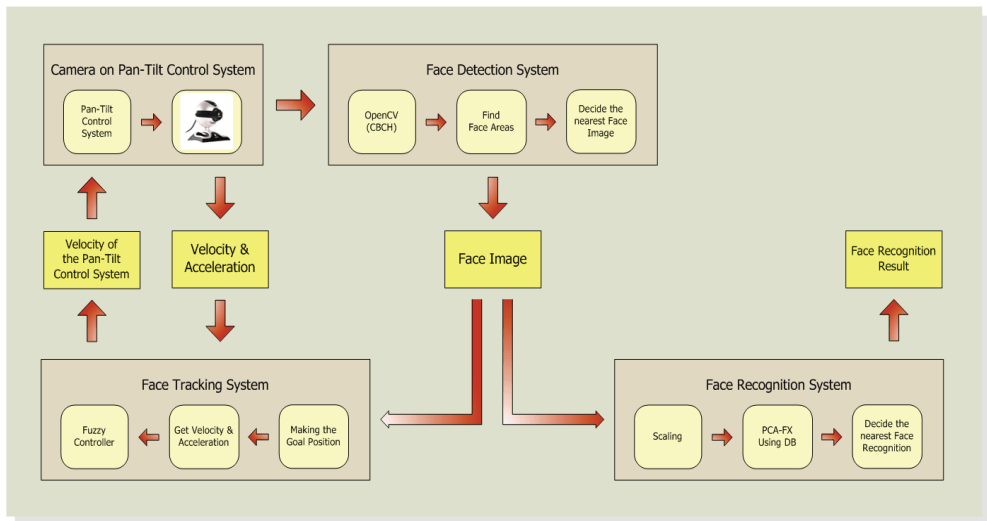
Camera on Pan-Tilt Control System

Pan-Tilt Control System

Face Detection System

OpenCV (CBCH)

Find Face Areas

Decide the nearest Face Image

Velocity of the Pan-Tilt Control System

Velocity & Acceleration

Face Image

Face Recognition Result

Face Tracking System

Fuzzy Controller

Get Velocity & Acceleration

Making the Goal Position

Face Recognition System

Scaling

PCA-FX Using DB

Decide the nearest Face Recognition